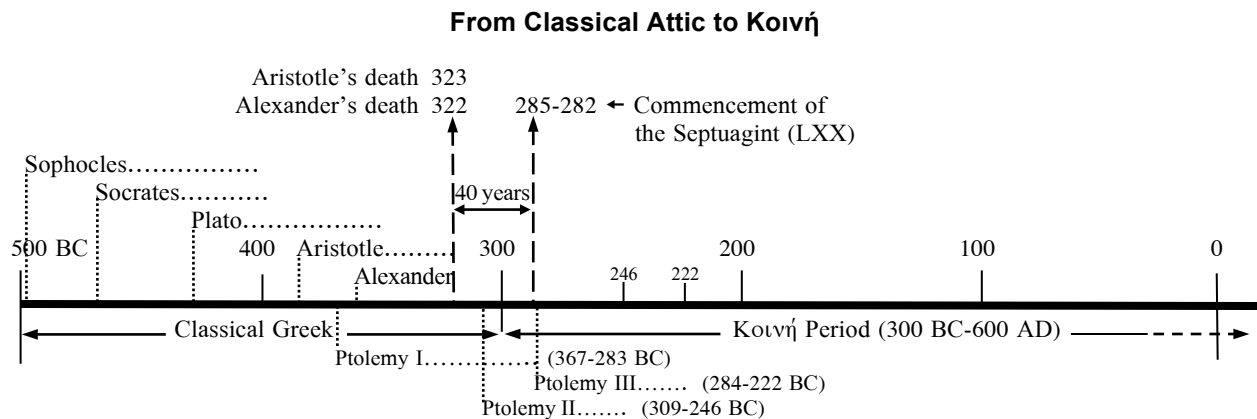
From Classical Attic to Κοινή

Aristotle's death 323
Alexander's death 322

285-282 ← Commencement of the Septuagint (LXX)

Sophocles……………

Socrates………..

Plato……………..

40 years

500 BC

400

Aristotle……..

Alexander

300

246

222

200

100

0

Classical Greek

Κοινή Period (300 BC-600 AD)

Ptolemy I……………. (367-283 BC)

Ptolemy III……. (284-222 BC)

Ptolemy II……. (309-246 BC)